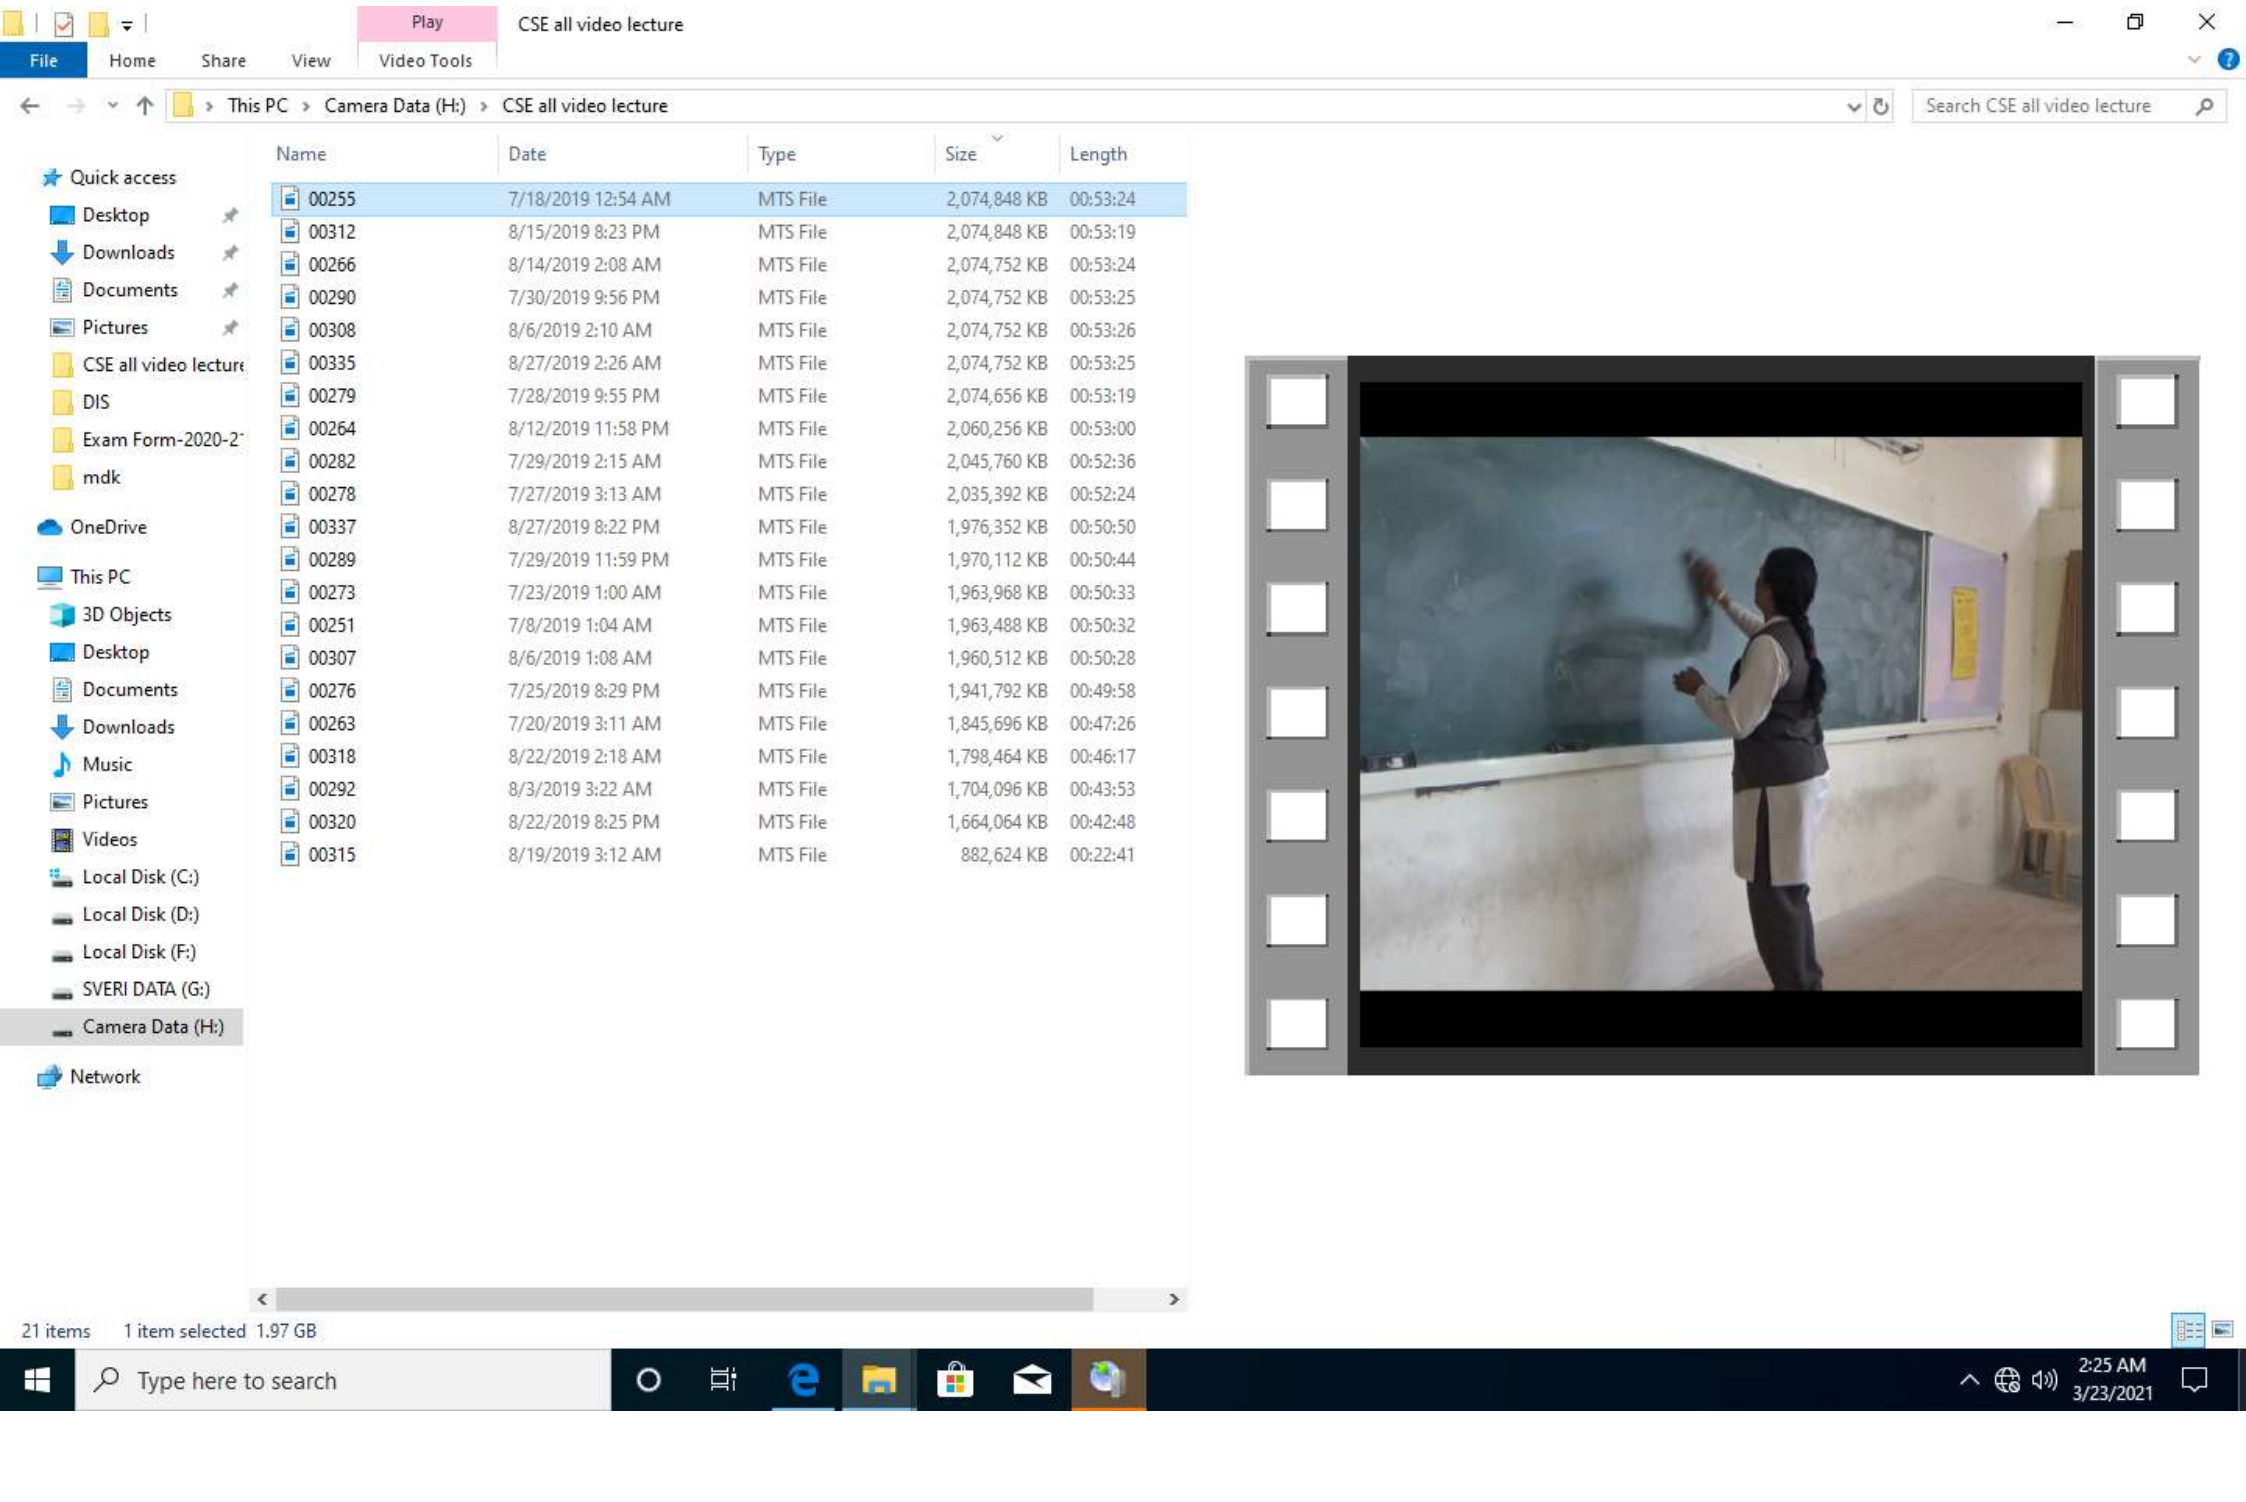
Play
CSE all video lecture
File Home Share View Video Tools

This PC > Camera Data (H:) > CSE all video lecture
Search CSE all video lecture

Quick access
Desktop
Downloads
Documents
Pictures
CSE all video lecture
DIS
Exam Form-2020-2
mdk
OneDrive
This PC
3D Objects
Desktop
Documents
Downloads
Music
Pictures
Videos
Local Disk (C:)
Local Disk (D:)
Local Disk (F:)
SVERI DATA (G:)
Camera Data (H:)
Network

| Name | Date | Type | Size | Length |
|---|---|---|---|---|
| 00255 | 7/18/2019 12:54 AM | MTS File | 2,074,848 KB | 00:53:24 |
| 00312 | 8/15/2019 8:23 PM | MTS File | 2,074,848 KB | 00:53:19 |
| 00266 | 8/14/2019 2:08 AM | MTS File | 2,074,752 KB | 00:53:24 |
| 00290 | 7/30/2019 9:56 PM | MTS File | 2,074,752 KB | 00:53:25 |
| 00308 | 8/6/2019 2:10 AM | MTS File | 2,074,752 KB | 00:53:26 |
| 00335 | 8/27/2019 2:26 AM | MTS File | 2,074,752 KB | 00:53:25 |
| 00279 | 7/28/2019 9:55 PM | MTS File | 2,074,656 KB | 00:53:19 |
| 00264 | 8/12/2019 11:58 PM | MTS File | 2,060,256 KB | 00:53:00 |
| 00282 | 7/29/2019 2:15 AM | MTS File | 2,045,760 KB | 00:52:36 |
| 00278 | 7/27/2019 3:13 AM | MTS File | 2,035,392 KB | 00:52:24 |
| 00337 | 8/27/2019 8:22 PM | MTS File | 1,976,352 KB | 00:50:50 |
| 00289 | 7/29/2019 11:59 PM | MTS File | 1,970,112 KB | 00:50:44 |
| 00273 | 7/23/2019 1:00 AM | MTS File | 1,963,968 KB | 00:50:33 |
| 00251 | 7/8/2019 1:04 AM | MTS File | 1,963,488 KB | 00:50:32 |
| 00307 | 8/6/2019 1:08 AM | MTS File | 1,960,512 KB | 00:50:28 |
| 00276 | 7/25/2019 8:29 PM | MTS File | 1,941,792 KB | 00:49:58 |
| 00263 | 7/20/2019 3:11 AM | MTS File | 1,845,696 KB | 00:47:26 |
| 00318 | 8/22/2019 2:18 AM | MTS File | 1,798,464 KB | 00:46:17 |
| 00292 | 8/3/2019 3:22 AM | MTS File | 1,704,096 KB | 00:43:53 |
| 00320 | 8/22/2019 8:25 PM | MTS File | 1,664,064 KB | 00:42:48 |
| 00315 | 8/19/2019 3:12 AM | MTS File | 882,624 KB | 00:22:41 |

21 items 1 item selected 1.97 GB

Type here to search
2:25 AM
3/23/2021